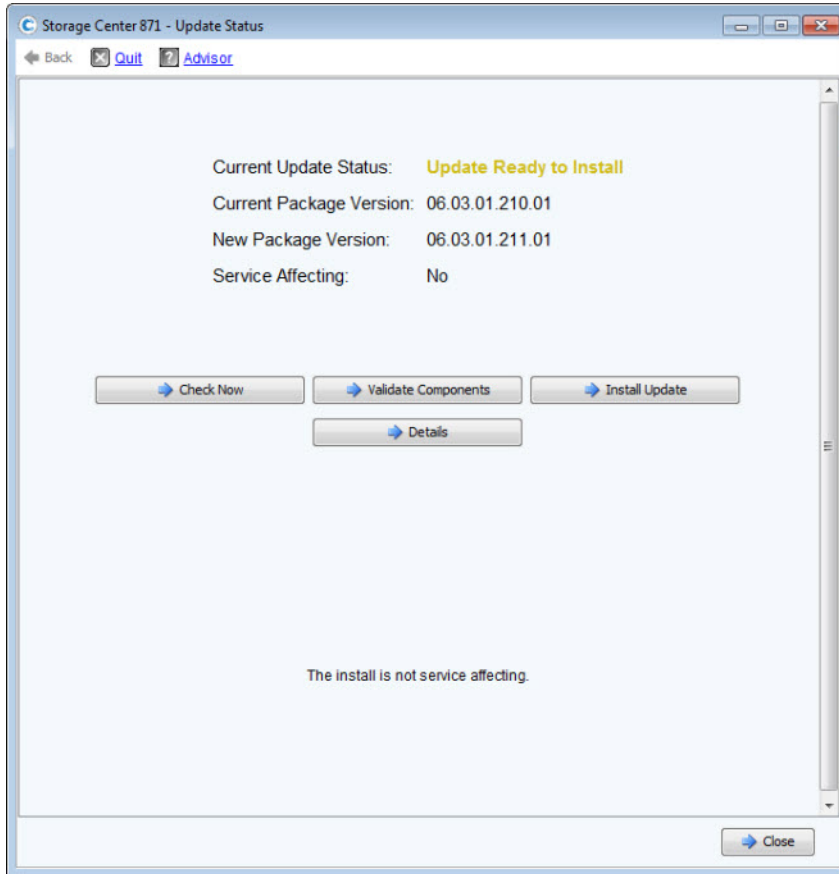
Storage Center 871 - Update Status

Back Quit Advisor

Current Update Status: Update Ready to Install

Current Package Version: 06.03.01.210.01

New Package Version: 06.03.01.211.01

Service Affecting: No

Check Now

Validate Components

Install Update

Details

The install is not service affecting.

Close